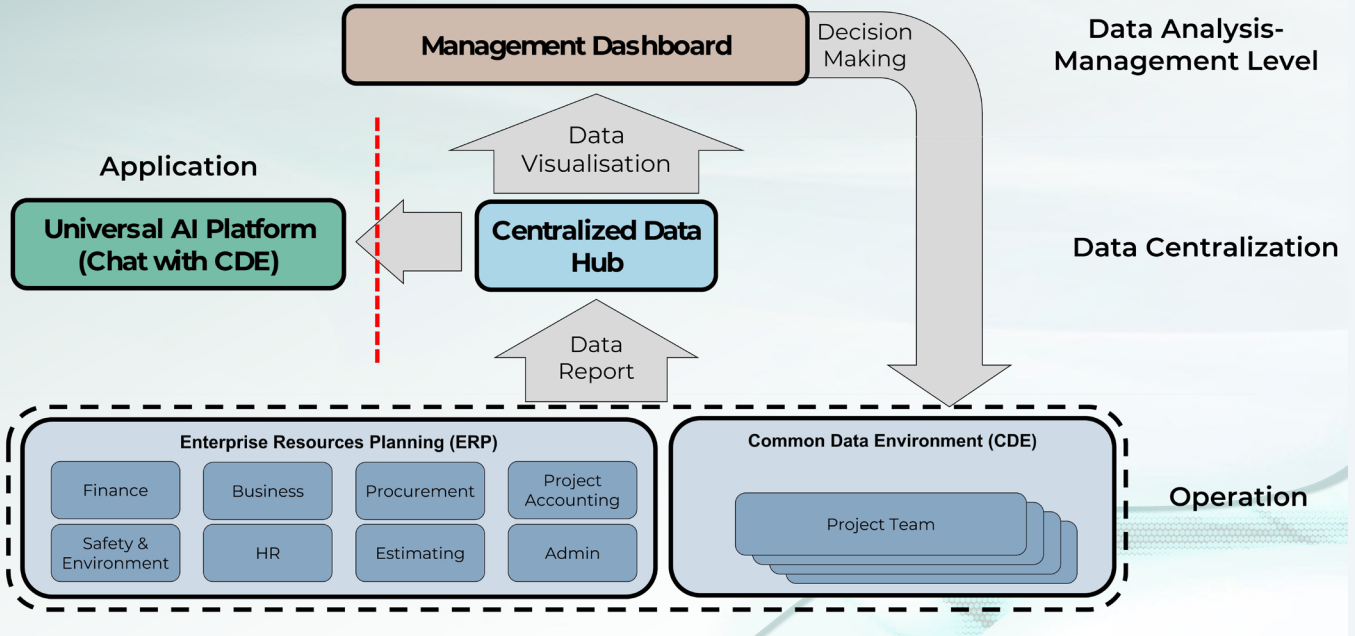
Management Dashboard

Decision Making

Data Analysis-Management Level

Data Visualisation

Application

Universal AI Platform (Chat with CDE)

Centralized Data Hub

Data Centralization

Data Report

Enterprise Resources Planning (ERP)

Finance

Business

Procurement

Project Accounting

Safety & Environment

HR

Estimating

Admin

Common Data Environment (CDE)

Project Team

Operation